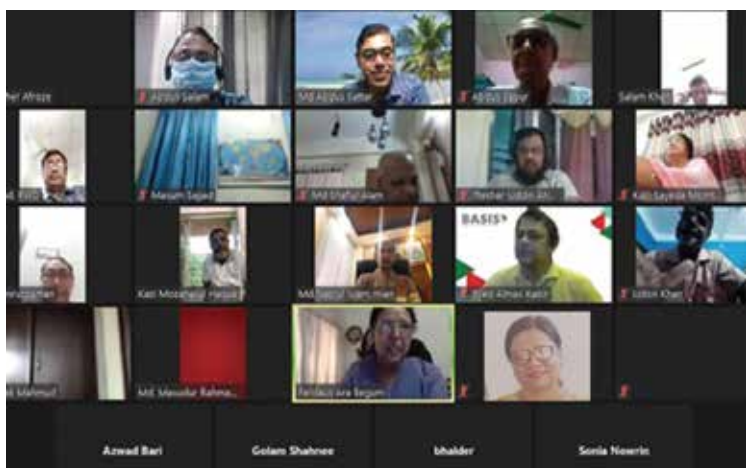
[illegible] Afroze
Abdus Salam
Md Abdus Sattar
Abdus Sattar
Salam Kh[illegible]
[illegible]
Masum Sajed
Md Shafiul Alam
Iftekhar Uddin Ah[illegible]
Kazi Sayeda Mom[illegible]
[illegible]zzaman
Kazi Mosharraf Hossain
Md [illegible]
BASIS
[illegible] Ahmed Kabir
Uddin Khan
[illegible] Mahmud
Md. Masudur Rahma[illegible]
Ferdausi Ara Begum
Azwad Bari
Golam Shahnee
bhalder
Sonia Noorin